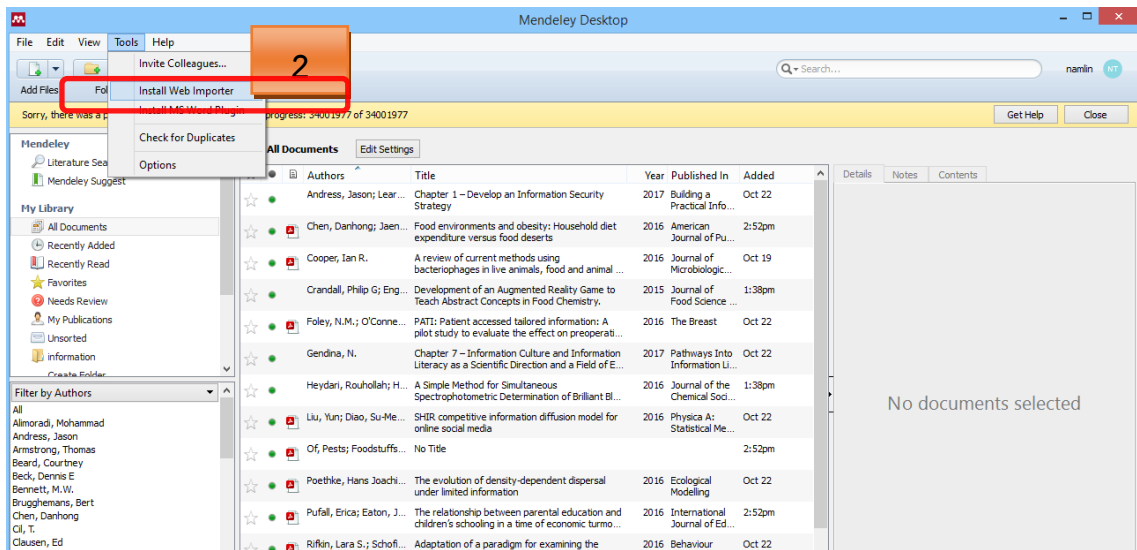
Mendeley Desktop

File Edit View Tools Help

Invite Colleagues...
Install Web Importer
Install MS Word Plugin
Check for Duplicates
Options

2

Add Files Fo

Search...

namlin NT

Sorry, there was a p progress: 34001977 of 34001977

Get Help Close

Mendeley
Literature Sea
Mendeley Suggest

My Library
All Documents
Recently Added
Recently Read
Favorites
Needs Review
My Publications
Unsorted
information
Create Folder

Filter by Authors
All
Alimoradi, Mohammad
Andress, Jason
Armstrong, Thomas
Beard, Courtney
Beck, Dennis E
Bennett, M.W.
Bruggehmans, Bert
Chen, Danhong
Cil, T.
Clausen, Ed

All Documents Edit Settings

| Authors | Title | Year | Published In | Added |
|---|---|---|---|---|
| Andress, Jason; Lear... | Chapter 1 – Develop an Information Security Strategy | 2017 | Building a Practical Info... | Oct 22 |
| Chen, Danhong; Jaen... | Food environments and obesity: Household diet expenditure versus food deserts | 2016 | American Journal of Pu... | 2:52pm |
| Cooper, Ian R. | A review of current methods using bacteriophages in live animals, food and animal ... | 2016 | Journal of Microbiologic... | Oct 19 |
| Crandall, Philip G; Eng... | Development of an Augmented Reality Game to Teach Abstract Concepts in Food Chemistry. | 2015 | Journal of Food Science ... | 1:38pm |
| Foley, N.M.; O'Conne... | PATI: Patient accessed tailored information: A pilot study to evaluate the effect on preoperati... | 2016 | The Breast | Oct 22 |
| Gendina, N. | Chapter 7 – Information Culture and Information Literacy as a Scientific Direction and a Field of E... | 2017 | Pathways Into Information Li... | Oct 22 |
| Heydari, Rouhollah; H... | A Simple Method for Simultaneous Spectrophotometric Determination of Brilliant Bl... | 2016 | Journal of the Chemical Soci... | 1:38pm |
| Liu, Yun; Diao, Su-Me... | SHIR competitive information diffusion model for online social media | 2016 | Physica A: Statistical Me... | Oct 22 |
| Of, Pests; Foodstuffs... | No Title | | | 2:52pm |
| Poethke, Hans Joachi... | The evolution of density-dependent dispersal under limited information | 2016 | Ecological Modelling | Oct 22 |
| Pufall, Erica; Eaton, J... | The relationship between parental education and children's schooling in a time of economic turmo... | 2016 | International Journal of Ed... | 2:52pm |
| Rifkin, Lara S.; Schofi... | Adaptation of a paradigm for examining the | 2016 | Behaviour | Oct 22 |

Details Notes Contents

No documents selected